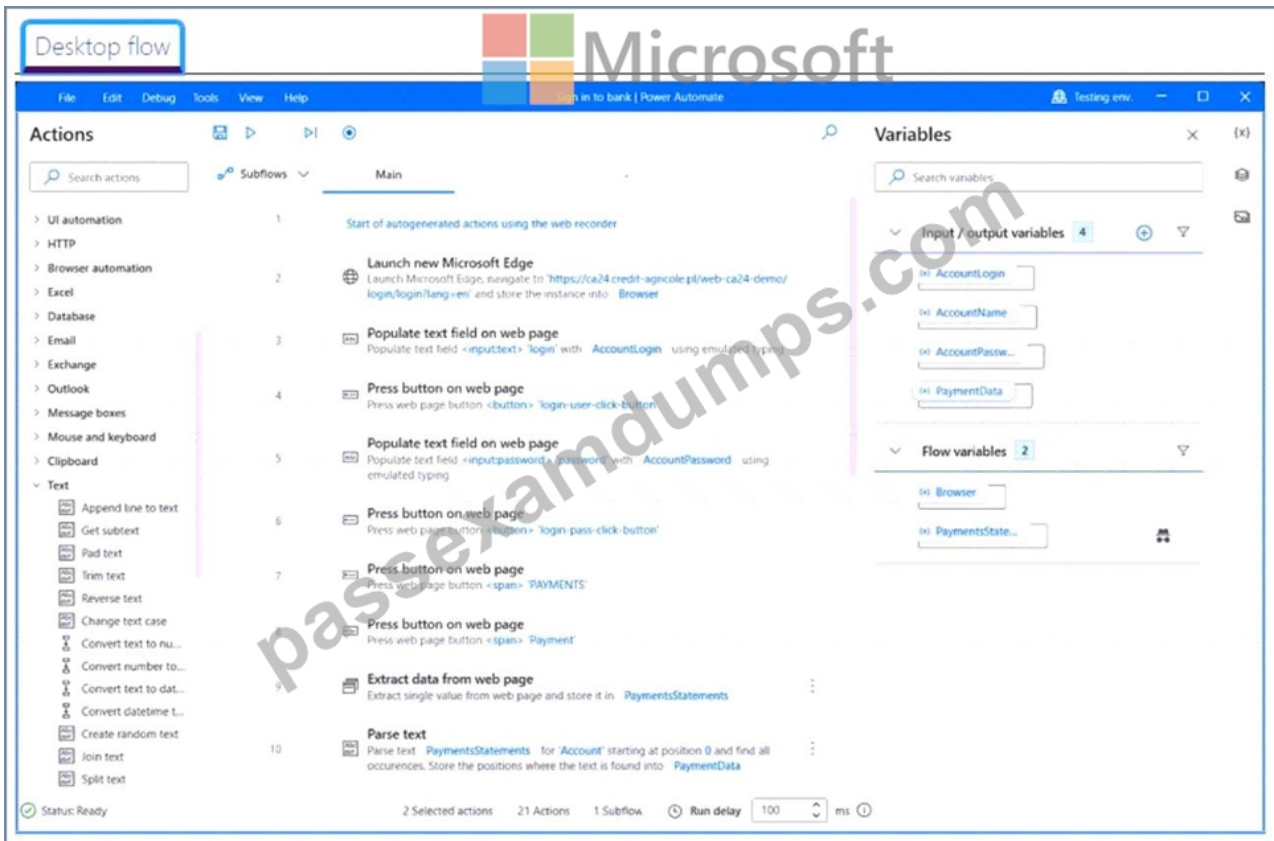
Desktop flow

Microsoft

File Edit Debug Tools View Help

Sign in to bank | Power Automate

Testing env.

Actions

Search actions

> UI automation
> HTTP
> Browser automation
> Excel
> Database
> Email
> Exchange
> Outlook
> Message boxes
> Mouse and keyboard
> Clipboard
⌄ Text
Append line to text
Get subtext
Pad text
Trim text
Reverse text
Change text case
Convert text to nu...
Convert number to...
Convert text to dat...
Convert datetime t...
Create random text
Join text
Split text

Subflows

Main

1 Start of autogenerated actions using the web recorder

2 Launch new Microsoft Edge
Launch Microsoft Edge, navigate to 'https://ca24.credit-agricole.pl/web-ca24-demo/login/login?lang=en' and store the instance into Browser

3 Populate text field on web page
Populate text field <input:text> 'login' with AccountLogin using emulated typing

4 Press button on web page
Press web page button <button> 'login-user-click-button'

5 Populate text field on web page
Populate text field <input:password> 'password' with AccountPassword using emulated typing

6 Press button on web page
Press web page button <button> 'login-pass-click-button'

7 Press button on web page
Press web page button <span> 'PAYMENTS'

Press button on web page
Press web page button <span> 'Payment'

9 Extract data from web page
Extract single value from web page and store it in PaymentsStatements

10 Parse text
Parse text PaymentsStatements for 'Account' starting at position 0 and find all occurences. Store the positions where the text is found into PaymentData

Variables

Search variables

Input / output variables 4
AccountLogin
AccountName
AccountPassw...
PaymentData

Flow variables 2
Browser
PaymentsState...

{x}

Status: Ready

2 Selected actions 21 Actions 1 Subflow Run delay 100 ms

passexamdumps.com